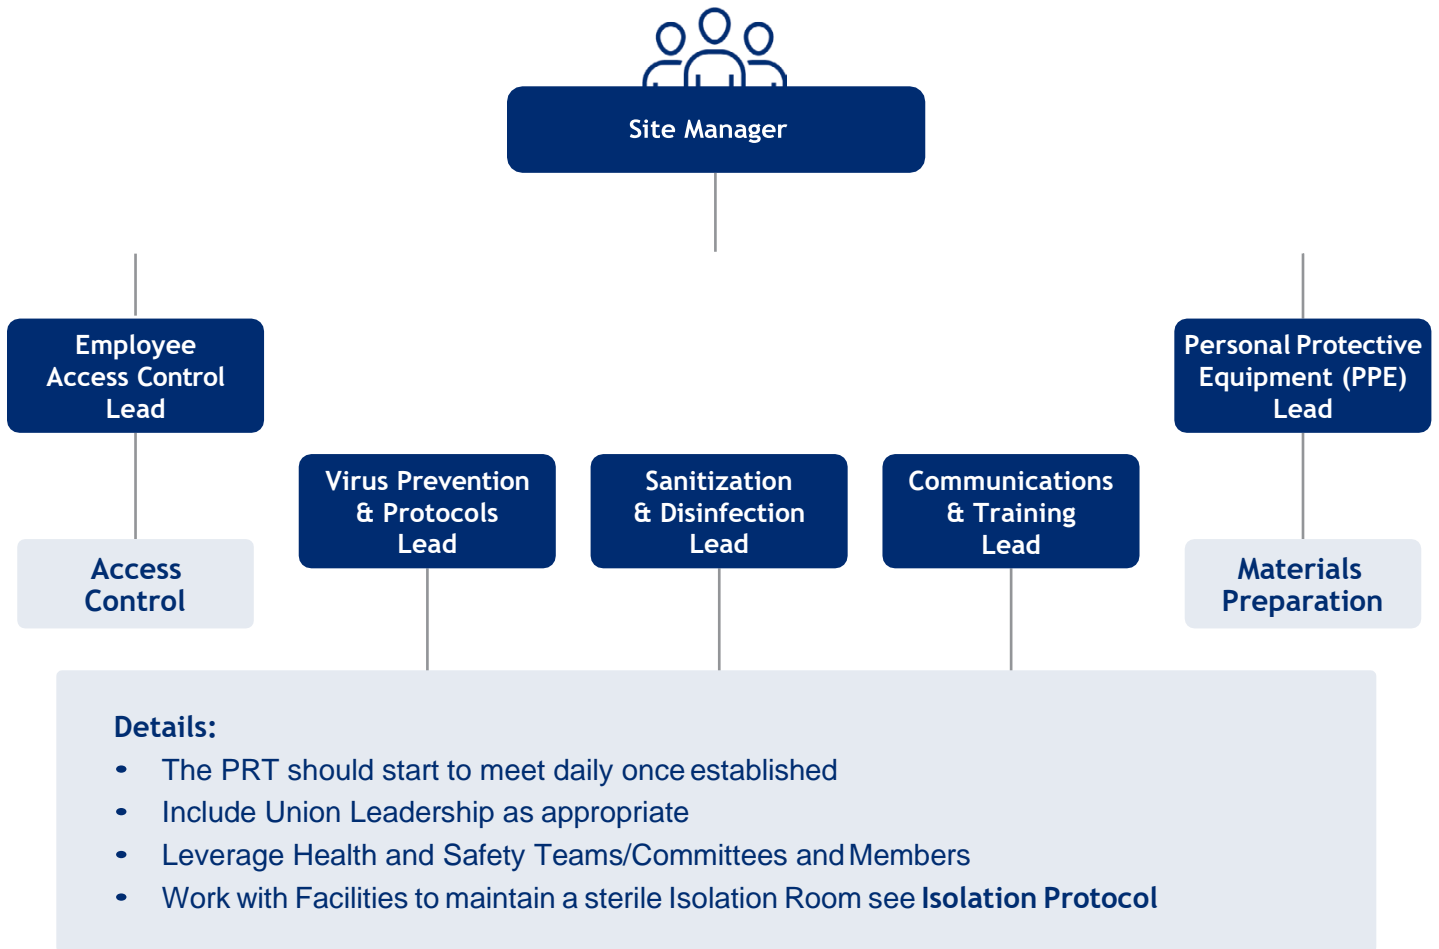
Site Manager

Employee Access Control Lead

Personal Protective Equipment (PPE) Lead

Virus Prevention & Protocols Lead

Sanitization & Disinfection Lead

Communications & Training Lead

Access Control

Materials Preparation

Details:
- The PRT should start to meet daily once established
- Include Union Leadership as appropriate
- Leverage Health and Safety Teams/Committees and Members
- Work with Facilities to maintain a sterile Isolation Room see **Isolation Protocol**